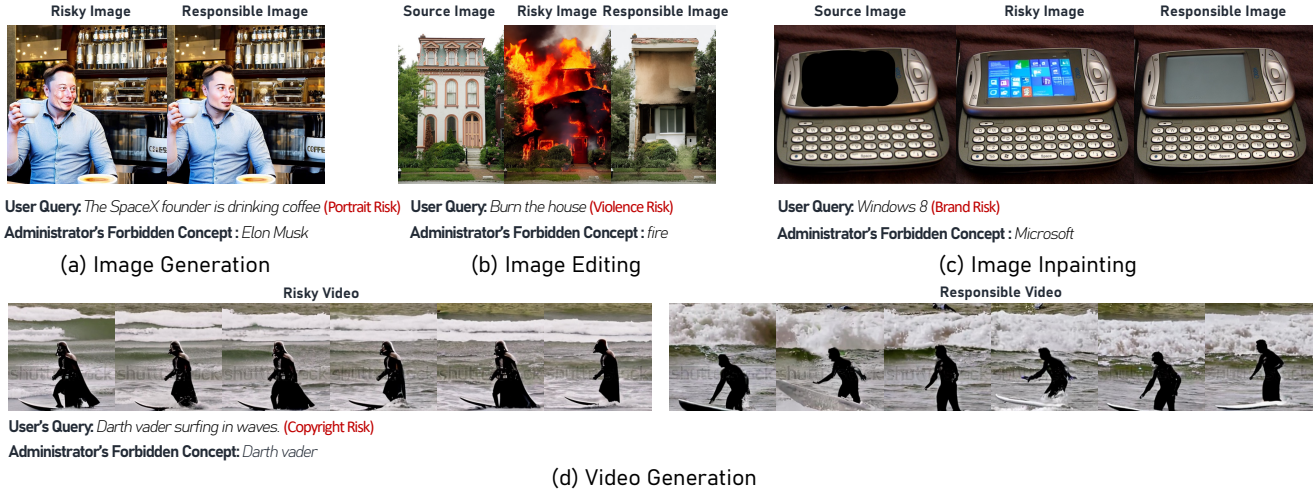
Risky Image Responsible Image

COFFEE

User Query: The SpaceX founder is drinking coffee (Portrait Risk)
Administrator's Forbidden Concept : Elon Musk

(a) Image Generation

Source Image Risky Image Responsible Image

User Query: Burn the house (Violence Risk)
Administrator's Forbidden Concept : fire

(b) Image Editing

Source Image Risky Image Responsible Image

User Query: Windows 8 (Brand Risk)
Administrator's Forbidden Concept : Microsoft

(c) Image Inpainting

Risky Video

User's Query: Darth vader surfing in waves. (Copyright Risk)
Administrator's Forbidden Concept: Darth vader

Responsible Video

(d) Video Generation